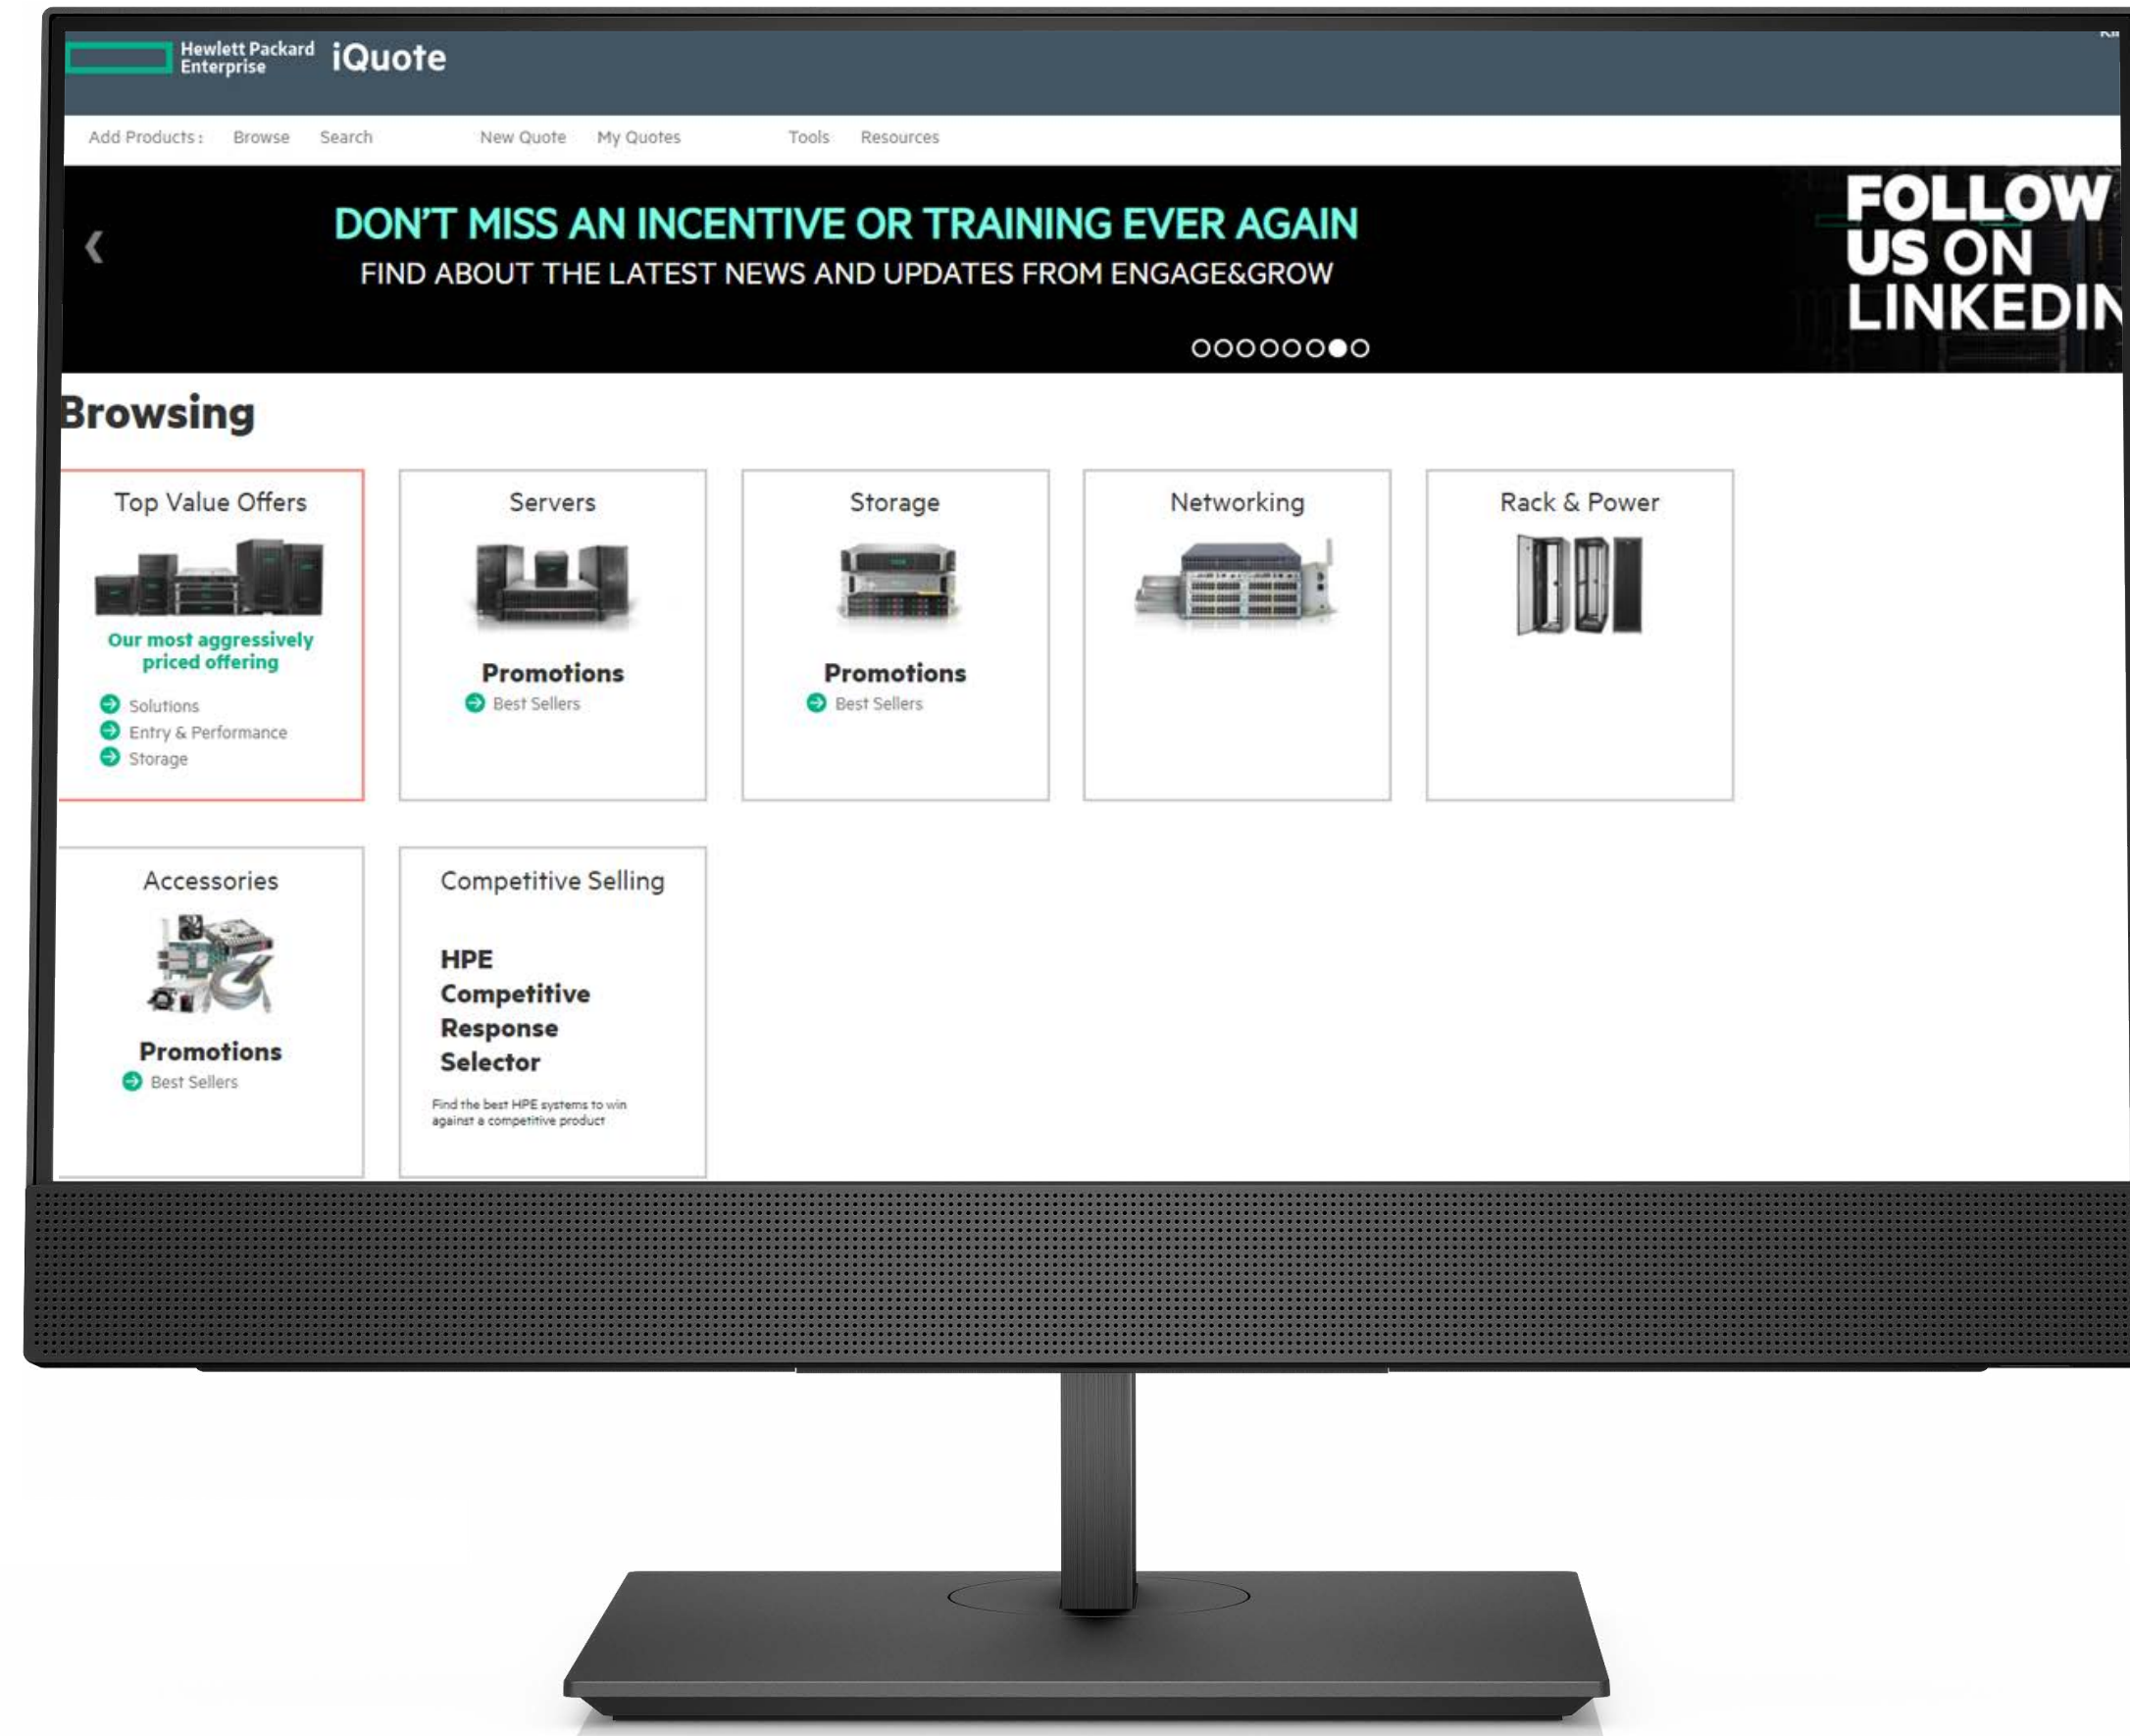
Hewlett Packard Enterprise iQuote

Add Products : Browse Search New Quote My Quotes Tools Resources

‹

DON'T MISS AN INCENTIVE OR TRAINING EVER AGAIN
FIND ABOUT THE LATEST NEWS AND UPDATES FROM ENGAGE&GROW

FOLLOW US ON LINKEDI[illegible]

Browsing

Top Value Offers
Our most aggressively priced offering
Solutions
Entry & Performance
Storage

Servers
Promotions
Best Sellers

Storage
Promotions
Best Sellers

Networking

Rack & Power

Accessories
Promotions
Best Sellers

Competitive Selling
HPE Competitive Response Selector
Find the best HPE systems to win against a competitive product